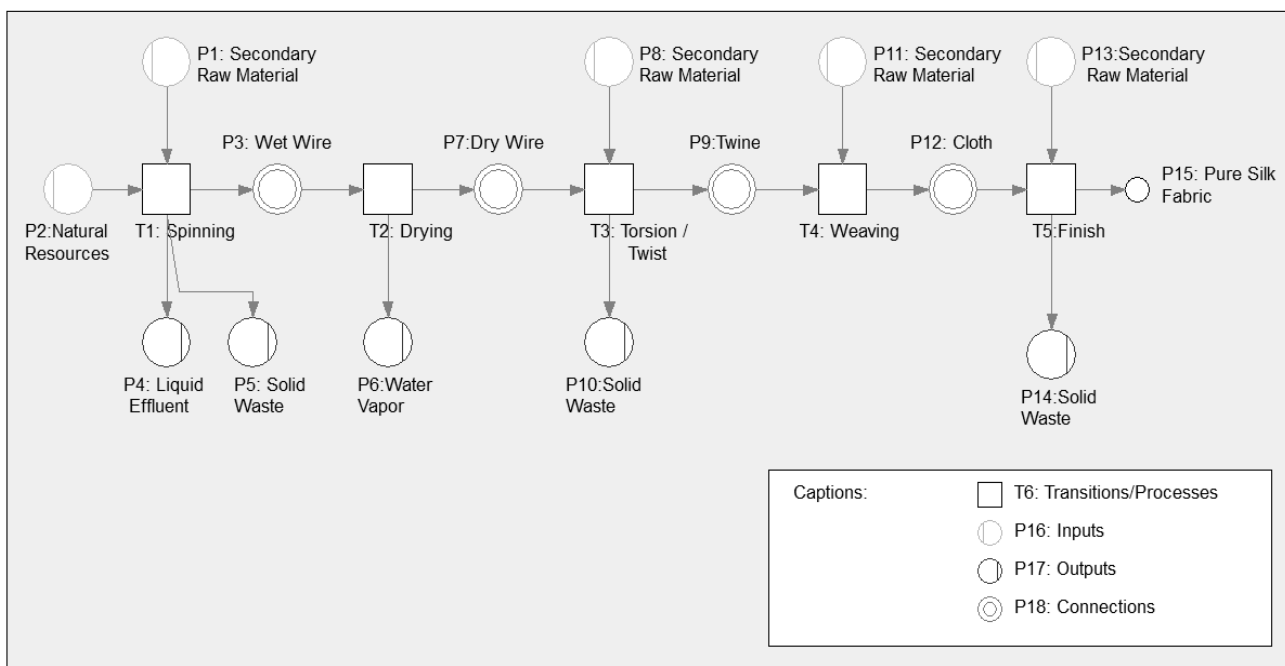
P1: Secondary Raw Material

P8: Secondary Raw Material

P11: Secondary Raw Material

P13:Secondary Raw Material

P3: Wet Wire

P7:Dry Wire

P9:Twine

P12: Cloth

P15: Pure Silk Fabric

P2:Natural Resources

T1: Spinning

T2: Drying

T3: Torsion / Twist

T4: Weaving

T5:Finish

P4: Liquid Effluent

P5: Solid Waste

P6:Water Vapor

P10:Solid Waste

P14:Solid Waste

Captions:

T6: Transitions/Processes

P16: Inputs

P17: Outputs

P18: Connections